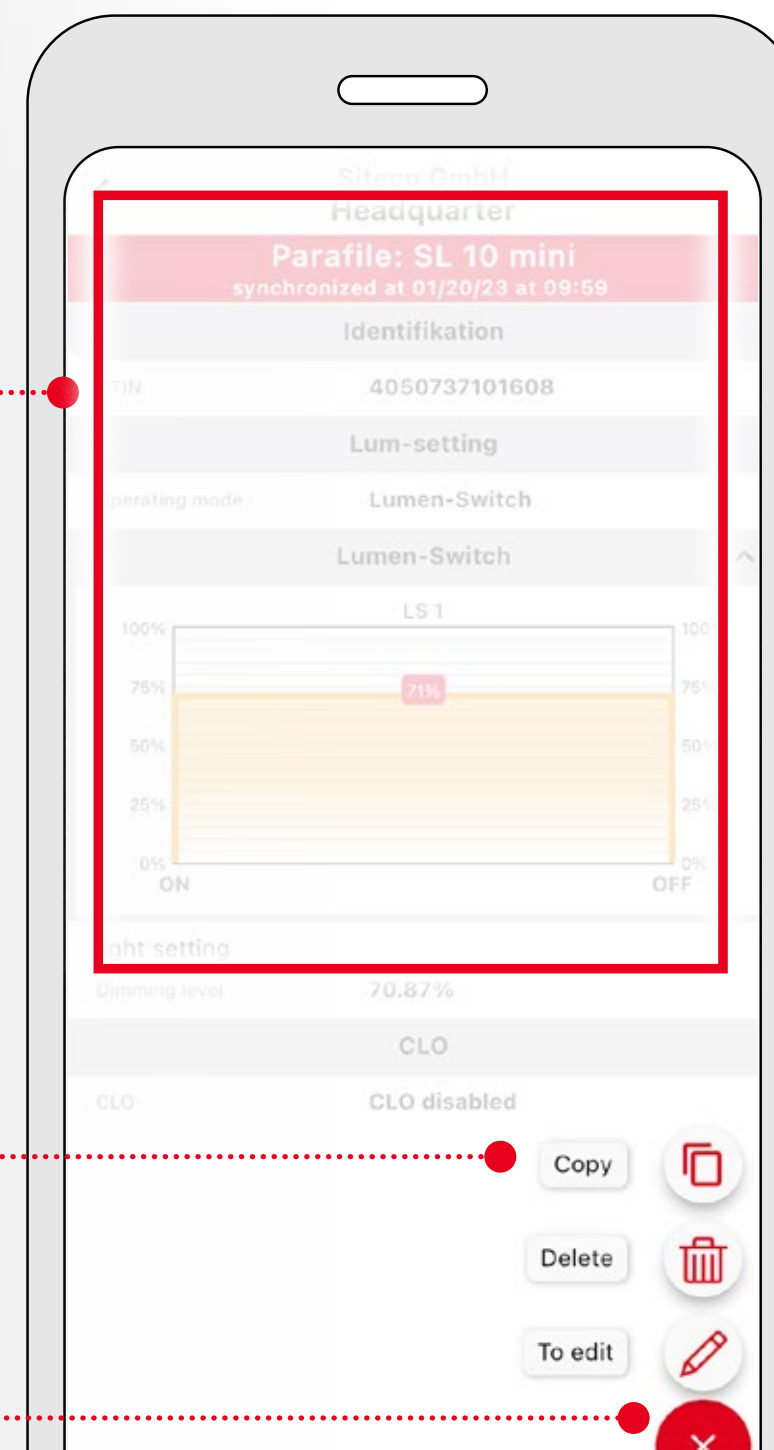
Siteco GmbH
Headquarter

Parafile: SL 10 mini
synchronized at 01/20/23 at 09:59

Identifikation

TIN 4050737101608

Lum-setting

perating mode Lumen-Switch

Lumen-Switch

LS 1

100% 100
75% 75%
50% 50%
25% 25%
0% 0%

71%

ON OFF

ght setting

Dimming level 70.87%

CLO

CLO CLO disabled

Copy

Delete

To edit